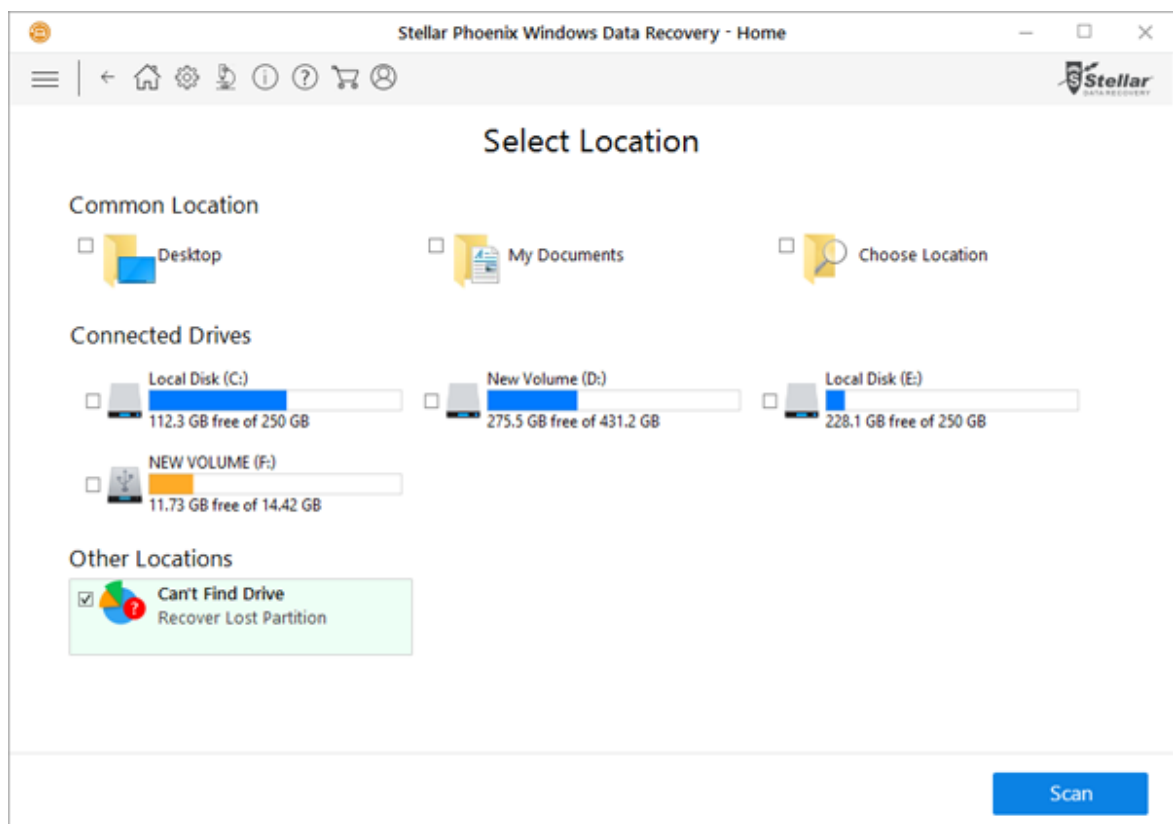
Stellar Phoenix Windows Data Recovery - Home

Stellar DATA RECOVERY

Select Location

Common Location

Desktop

My Documents

Choose Location

Connected Drives

Local Disk (C:)
112.3 GB free of 250 GB

New Volume (D:)
275.5 GB free of 431.2 GB

Local Disk (E:)
228.1 GB free of 250 GB

NEW VOLUME (F:)
11.73 GB free of 14.42 GB

Other Locations

Can't Find Drive
Recover Lost Partition

Scan